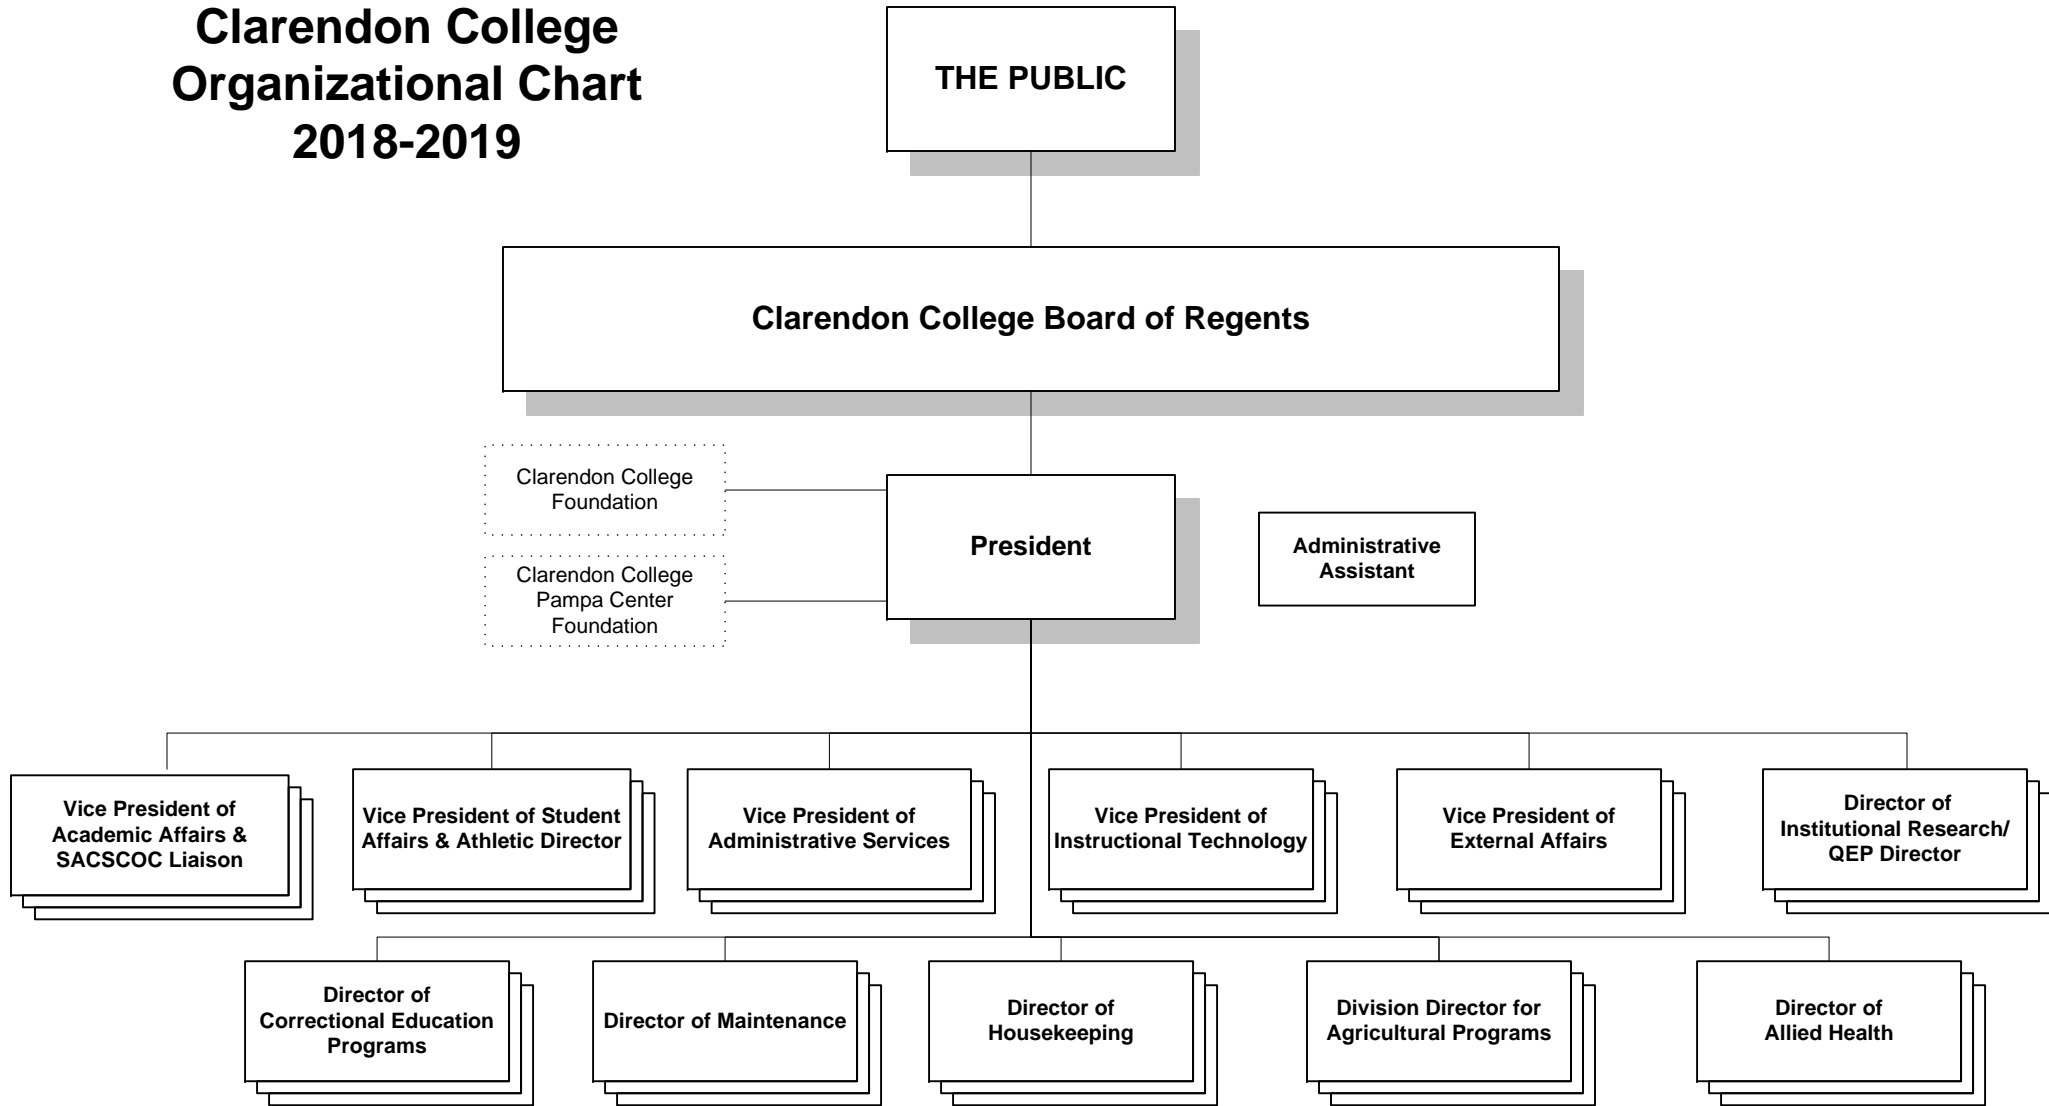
Clarendon College Organizational Chart 2018-2019

THE PUBLIC

Clarendon College Board of Regents

Clarendon College Foundation

Clarendon College Pampa Center Foundation

President

Administrative Assistant

Vice President of Academic Affairs & SACSCOC Liaison

Vice President of Student Affairs & Athletic Director

Vice President of Administrative Services

Vice President of Instructional Technology

Vice President of External Affairs

Director of Institutional Research/ QEP Director

Director of Correctional Education Programs

Director of Maintenance

Director of Housekeeping

Division Director for Agricultural Programs

Director of Allied Health